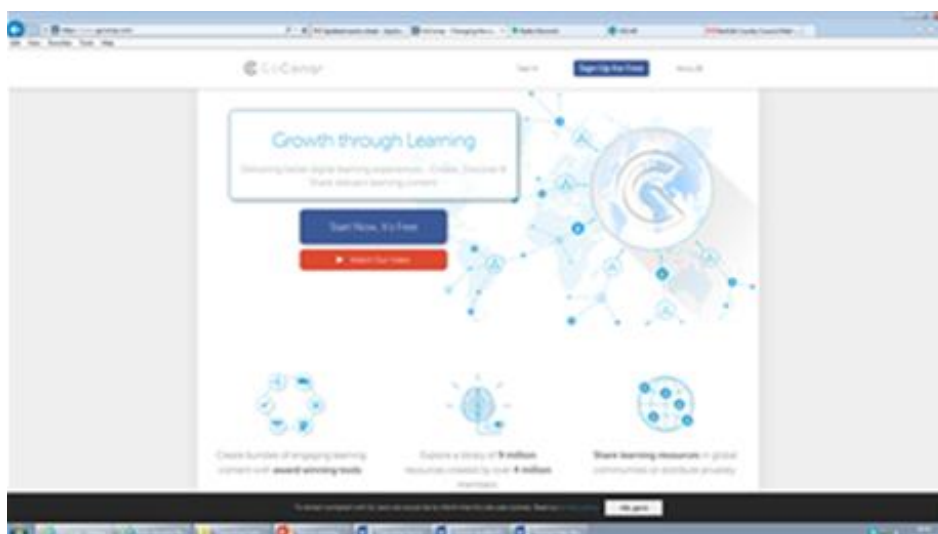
Growth through Learning

Delivering better digital learning experiences - Create, Discover & Share relevant learning content

Start Now, It's Free

Watch Our Video

Sign In

Sign Up For Free

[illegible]

Create bundles of engaging learning content with award winning tools

Explore a library of 9 million resources created by over 4 million members

Share learning resources in global communities or distribute privately

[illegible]

OK, got it